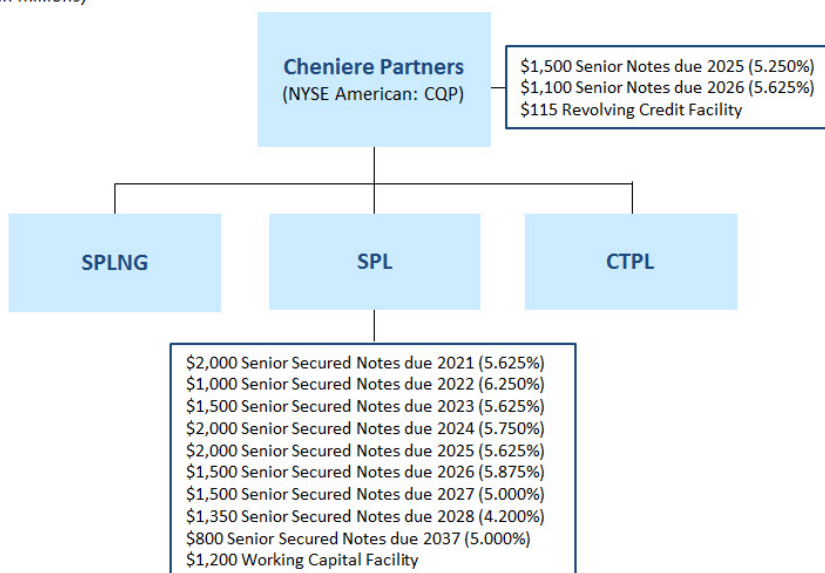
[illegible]

Cheniere Partners
(NYSE American: CQP)

$1,500 Senior Notes due 2025 (5.250%)
$1,100 Senior Notes due 2026 (5.625%)
$115 Revolving Credit Facility

SPLNG

SPL

CTPL

$2,000 Senior Secured Notes due 2021 (5.625%)
$1,000 Senior Secured Notes due 2022 (6.250%)
$1,500 Senior Secured Notes due 2023 (5.625%)
$2,000 Senior Secured Notes due 2024 (5.750%)
$2,000 Senior Secured Notes due 2025 (5.625%)
$1,500 Senior Secured Notes due 2026 (5.875%)
$1,500 Senior Secured Notes due 2027 (5.000%)
$1,350 Senior Secured Notes due 2028 (4.200%)
$800 Senior Secured Notes due 2037 (5.000%)
$1,200 Working Capital Facility